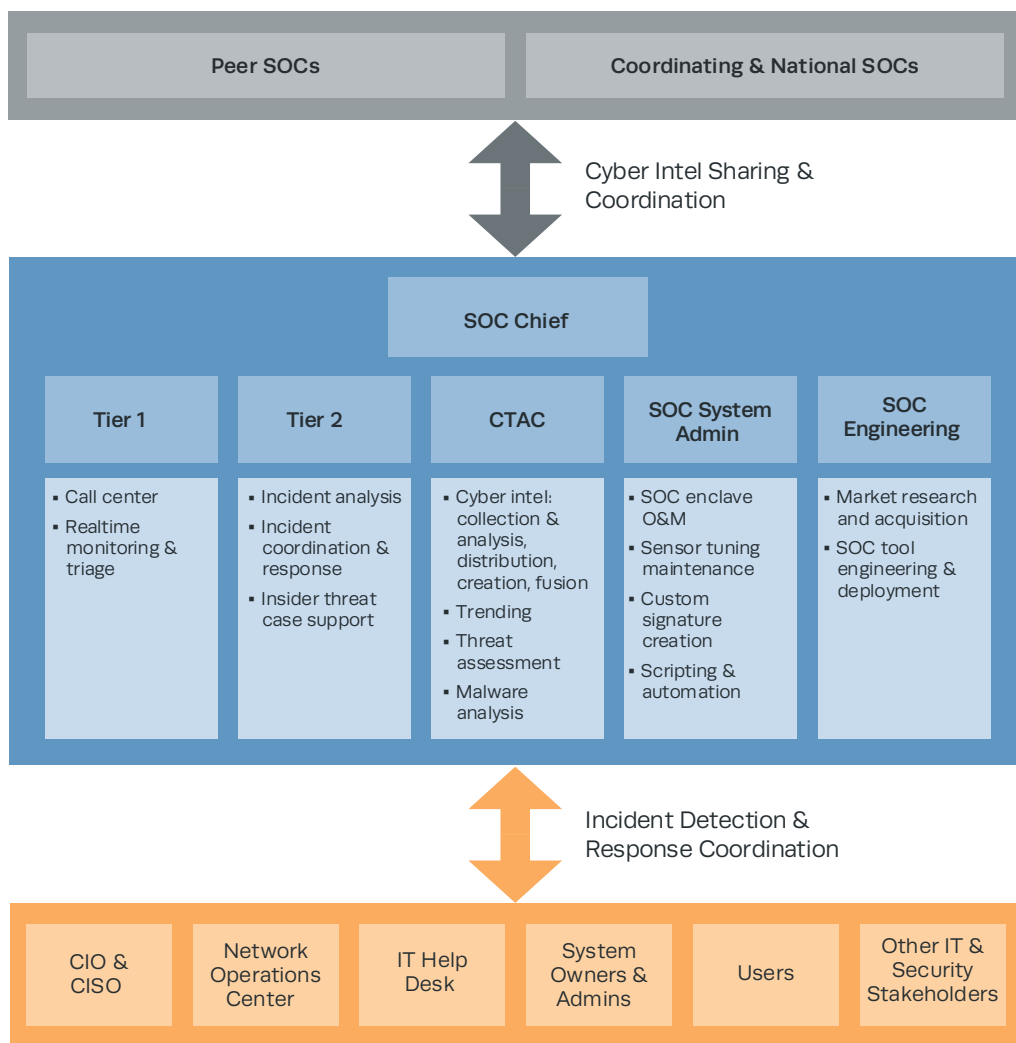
Peer SOCs

Coordinating & National SOCs

Cyber Intel Sharing & Coordination

SOC Chief

Tier 1

Tier 2

CTAC

SOC System Admin

SOC Engineering

▪ Call center
▪ Realtime monitoring & triage

▪ Incident analysis
▪ Incident coordination & response
▪ Insider threat case support

▪ Cyber intel: collection & analysis, distribution, creation, fusion
▪ Trending
▪ Threat assessment
▪ Malware analysis

▪ SOC enclave O&M
▪ Sensor tuning maintenance
▪ Custom signature creation
▪ Scripting & automation

▪ Market research and acquisition
▪ SOC tool engineering & deployment

Incident Detection & Response Coordination

CIO & CISO

Network Operations Center

IT Help Desk

System Owners & Admins

Users

Other IT & Security Stakeholders